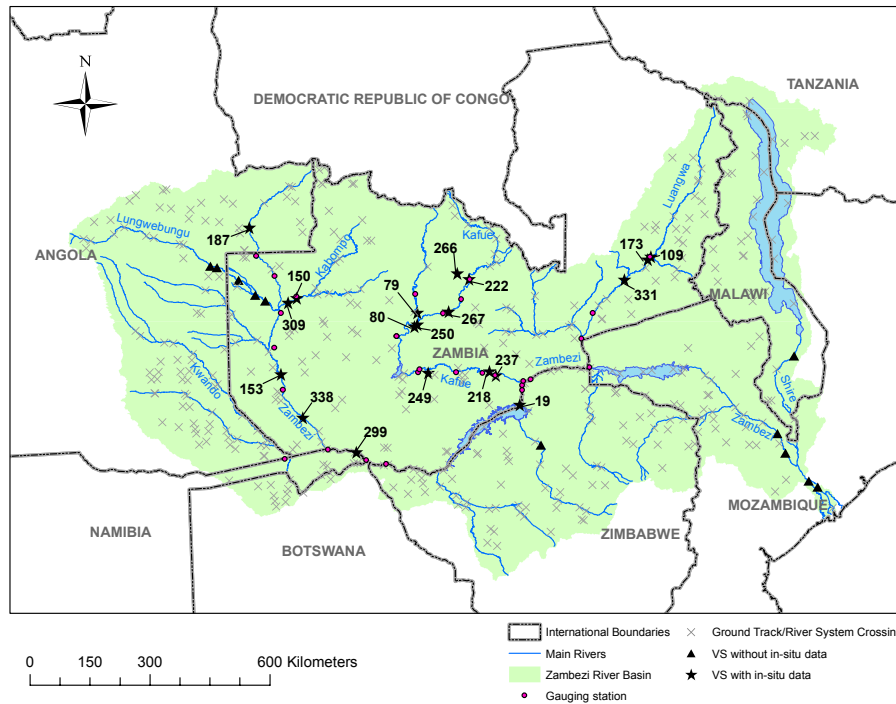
N

TANZANIA

DEMOCRATIC REPUBLIC OF CONGO

ANGOLA

Lungwebungu

187

150

Kabompo

309

266

Kafue

222

79

80

250

267

173

109

331

Luangwa

MALAWI

ZAMBIA

237

Zambezi

218

249

Kafue

19

153

Kwando

338

Zambezi

299

Shire

Zambezi

MOZAMBIQUE

NAMIBIA

BOTSWANA

ZIMBABWE

0 150 300 600 Kilometers

International Boundaries

Main Rivers

Zambezi River Basin

Gauging station

Ground Track/River System Crossin

VS without in-situ data

VS with in-situ data